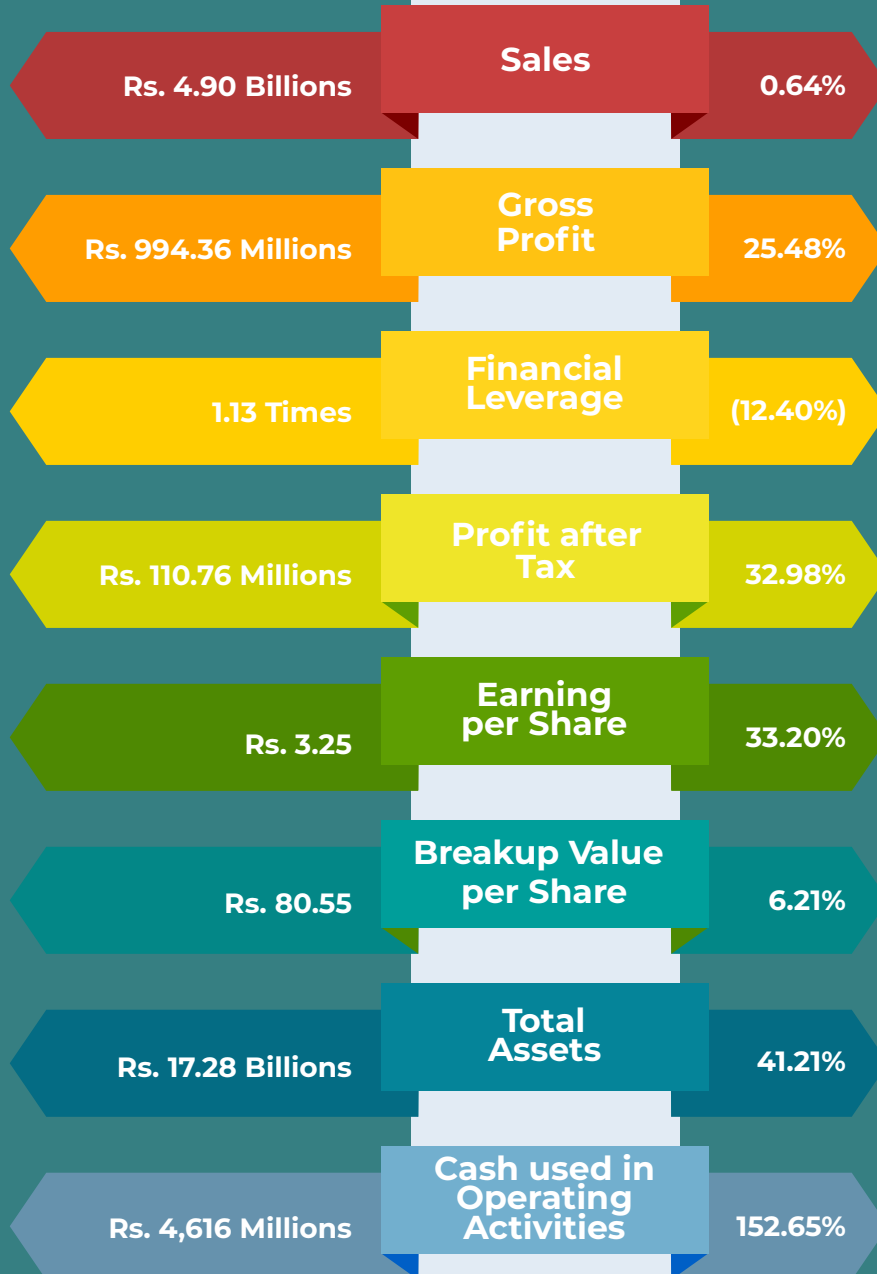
Rs. 4.90 Billions
Sales
0.64%

Rs. 994.36 Millions
Gross Profit
25.48%

1.13 Times
Financial Leverage
(12.40%)

Rs. 110.76 Millions
Profit after Tax
32.98%

Rs. 3.25
Earning per Share
33.20%

Rs. 80.55
Breakup Value per Share
6.21%

Rs. 17.28 Billions
Total Assets
41.21%

Rs. 4,616 Millions
Cash used in Operating Activities
152.65%